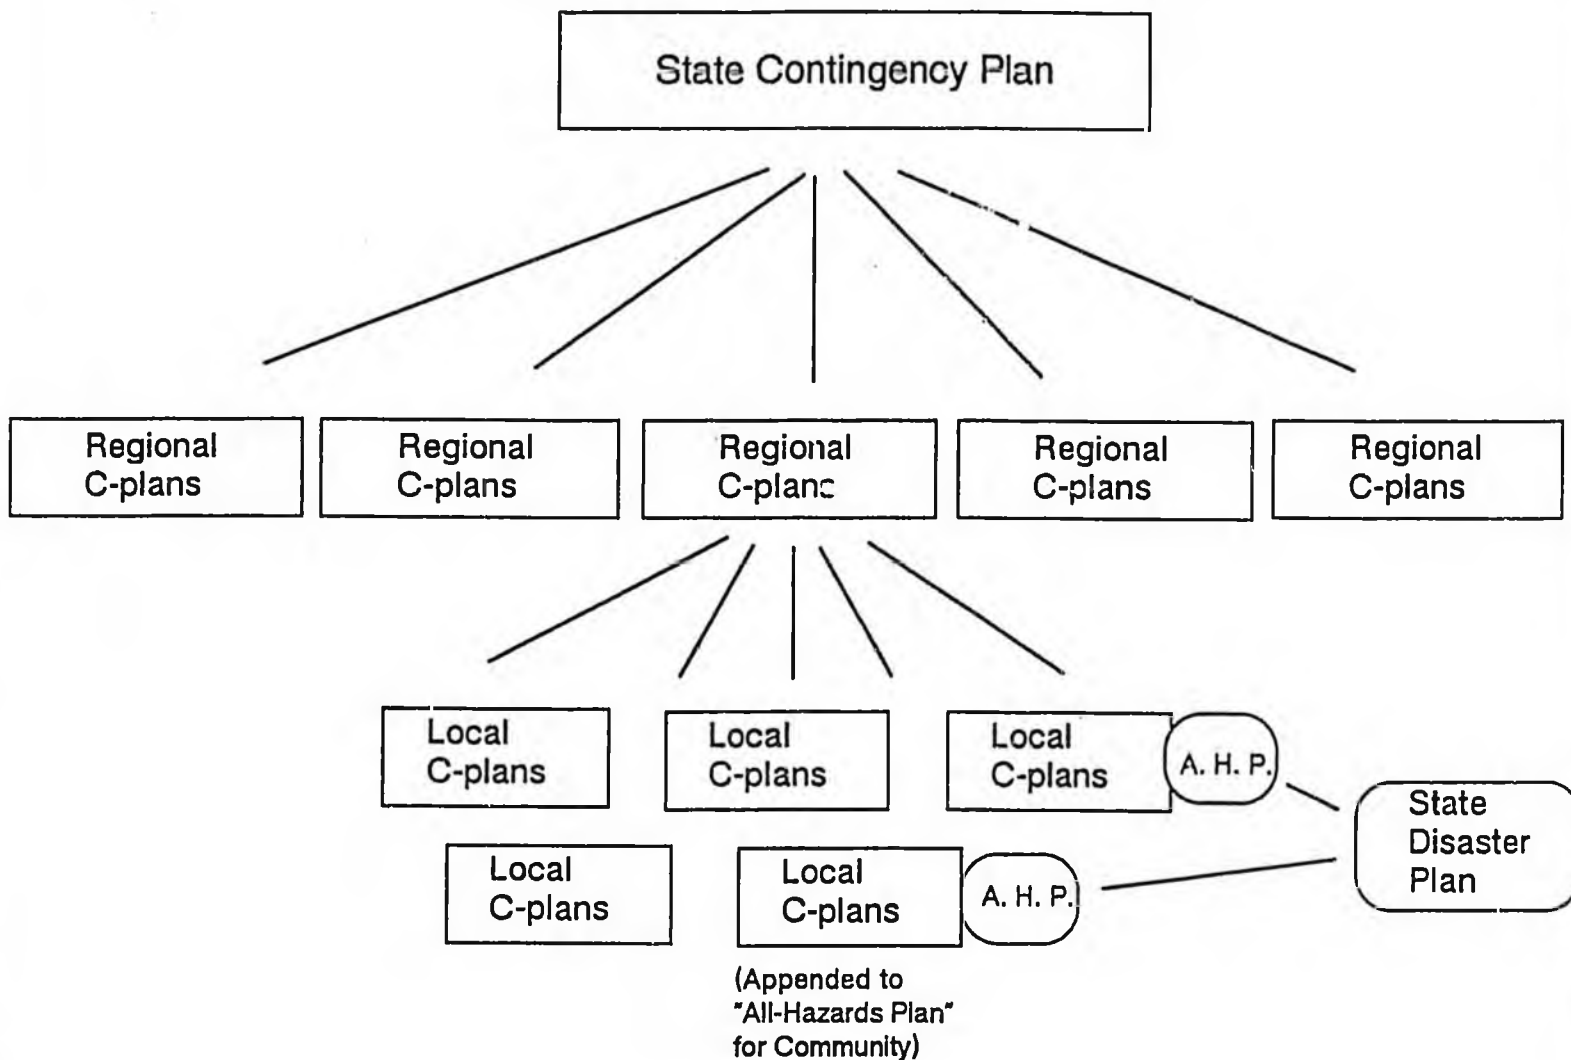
State Contingency Plan

Regional C-plans

Regional C-plans

Regional C-plans

Regional C-plans

Regional C-plans

Local C-plans

Local C-plans

Local C-plans

A. H. P.

State Disaster Plan

Local C-plans

Local C-plans

A. H. P.

(Appended to "All-Hazards Plan" for Community)